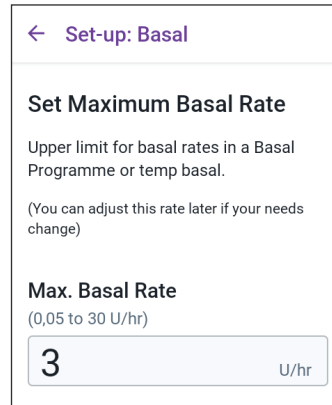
← Set-up: Basal

Set Maximum Basal Rate

Upper limit for basal rates in a Basal Programme or temp basal.

(You can adjust this rate later if your needs change)

Max. Basal Rate
(0,05 to 30 U/hr)

3 U/hr